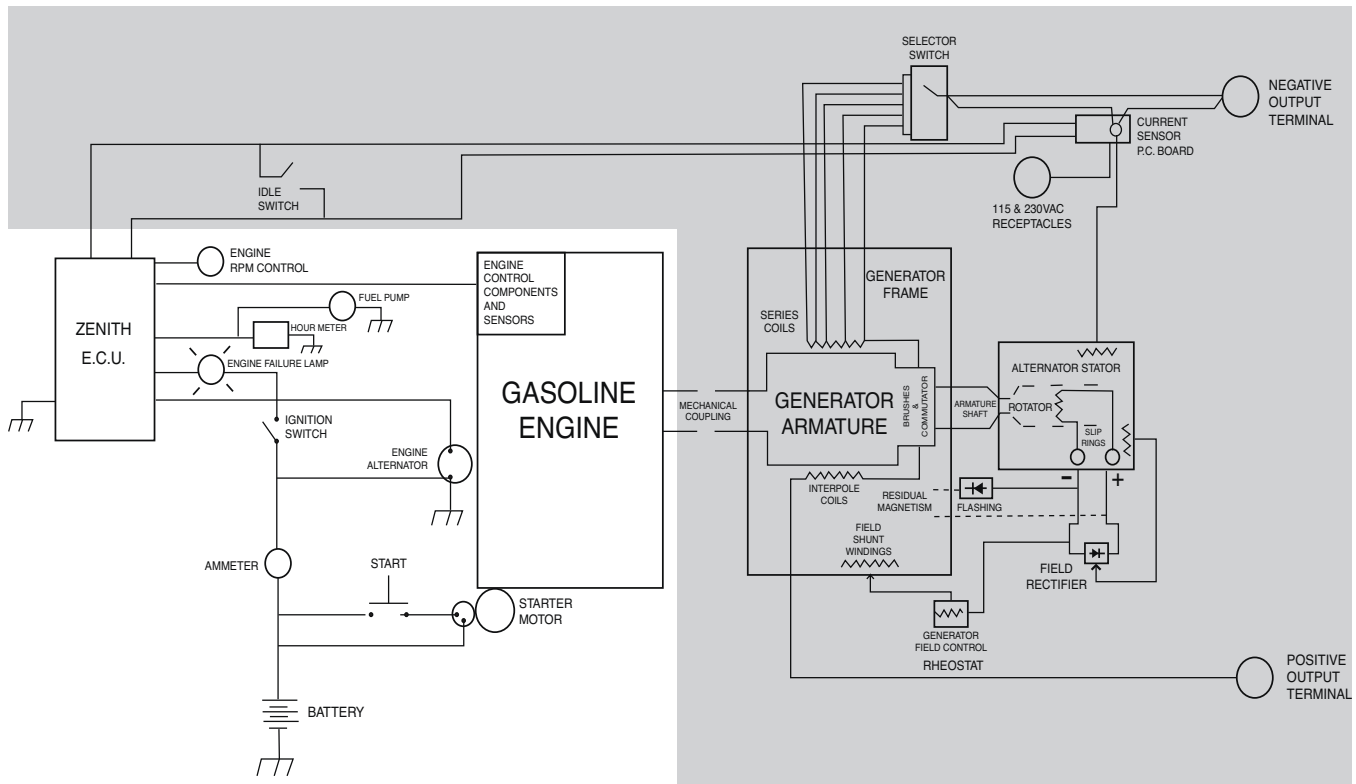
SELECTOR SWITCH

NEGATIVE OUTPUT TERMINAL

CURRENT SENSOR P.C. BOARD

IDLE SWITCH

115 & 230VAC RECEPTACLES

ENGINE RPM CONTROL

ENGINE CONTROL COMPONENTS AND SENSORS

GENERATOR FRAME

ZENITH E.C.U.

FUEL PUMP

HOUR METER

ENGINE FAILURE LAMP

SERIES COILS

ALTERNATOR STATOR

GASOLINE ENGINE

MECHANICAL COUPLING

GENERATOR ARMATURE

BRUSHES & COMMUTATOR

ARMATURE SHAFT

ROTATOR

SLIP RINGS

IGNITION SWITCH

ENGINE ALTERNATOR

INTERPOLE COILS

RESIDUAL MAGNETISM

FLASHING

−

+

FIELD SHUNT WINDINGS

AMMETER

START

FIELD RECTIFIER

STARTER MOTOR

GENERATOR FIELD CONTROL

RHEOSTAT

POSITIVE OUTPUT TERMINAL

BATTERY